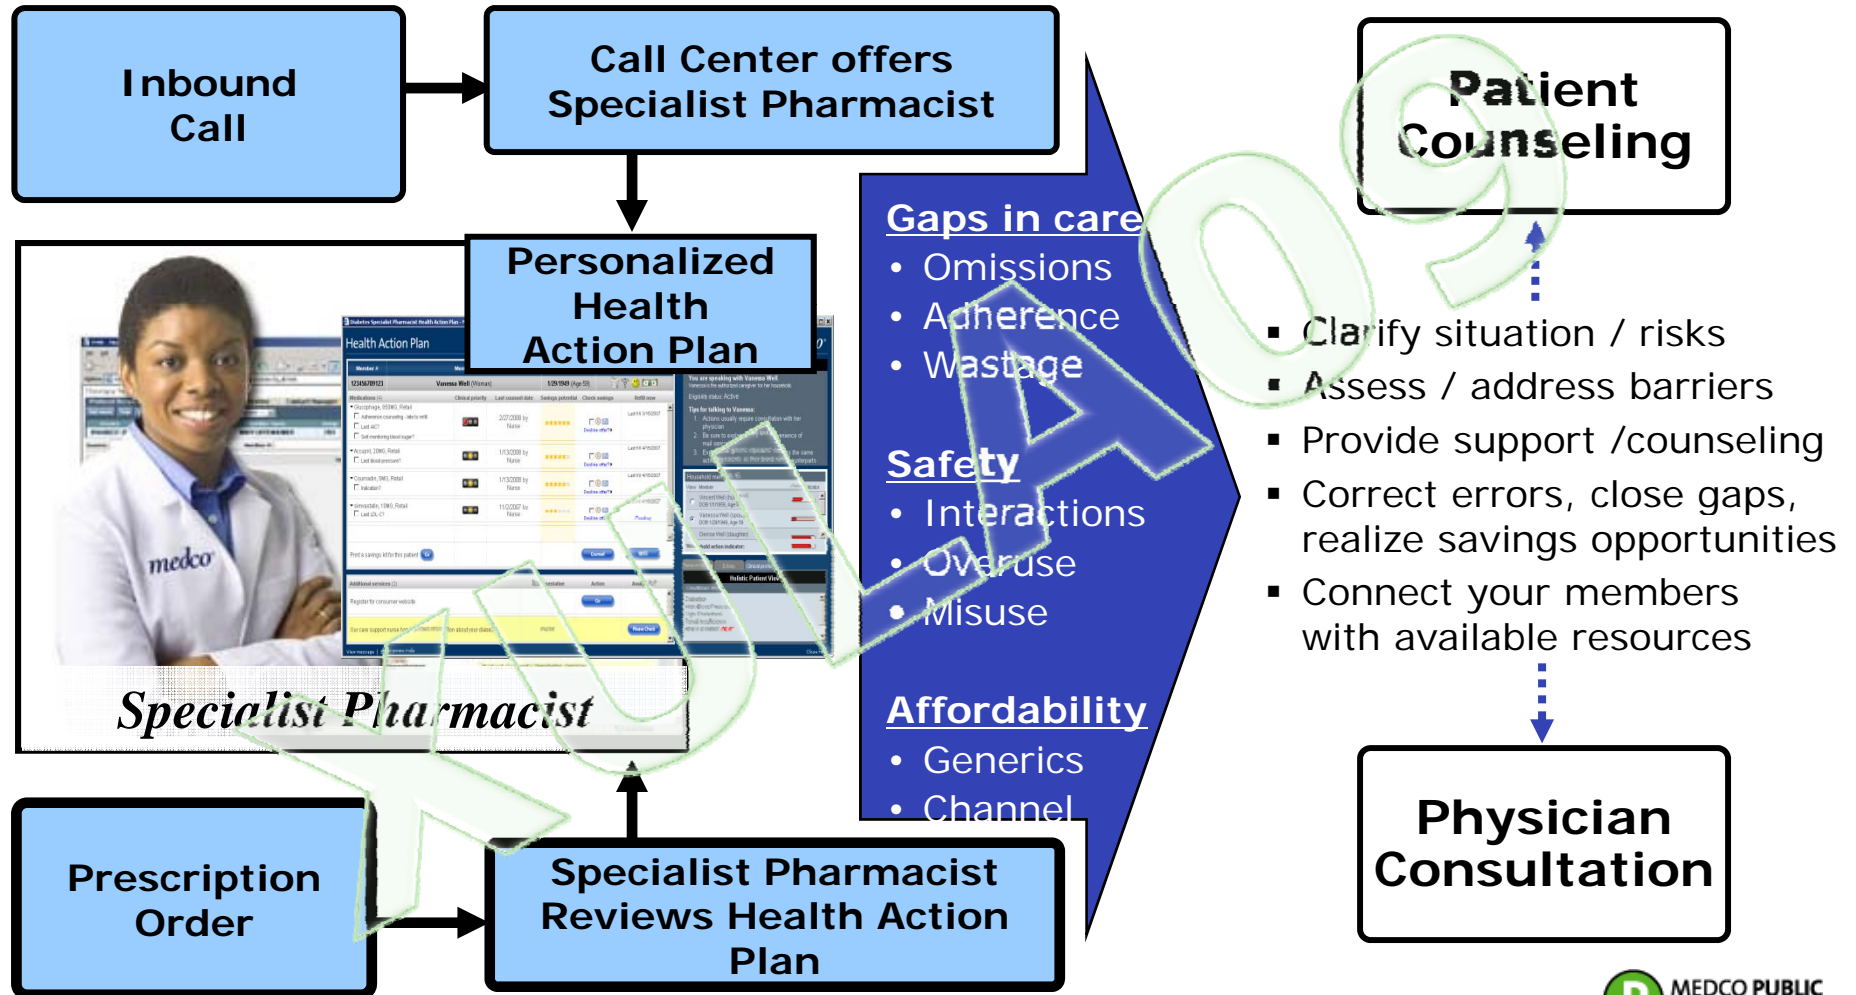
Inbound Call

Call Center offers Specialist Pharmacist

Personalized Health Action Plan

Health Action Plan

medco

Specialist Pharmacist

Prescription Order

Specialist Pharmacist Reviews Health Action Plan

Gaps in care
• Omissions
• Adherence
• Wastage

Safety
• Interactions
• Overuse
• Misuse

Affordability
• Generics
• Channel

Patient Counseling

▪ Clarify situation / risks
▪ Assess / address barriers
▪ Provide support /counseling
▪ Correct errors, close gaps, realize savings opportunities
▪ Connect your members with available resources

Physician Consultation

MEDCO PUBLIC

XULA09